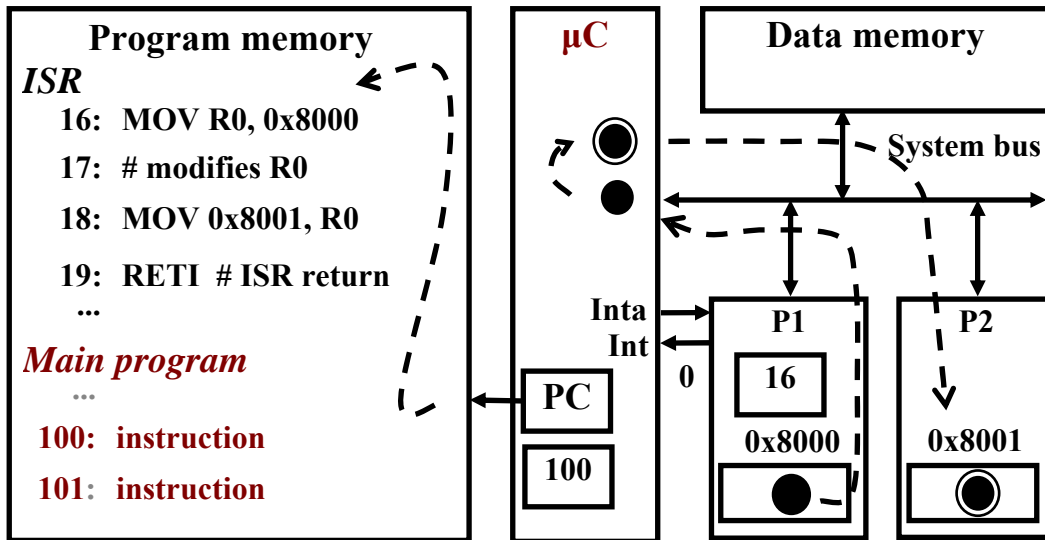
Program memory
ISR
16: MOV R0, 0x8000
17: # modifies R0
18: MOV 0x8001, R0
19: RETI # ISR return
...
Main program
...
100: instruction
101: instruction

μC
PC
100

Data memory
System bus
Inta
Int
0
P1
16
0x8000
P2
0x8001